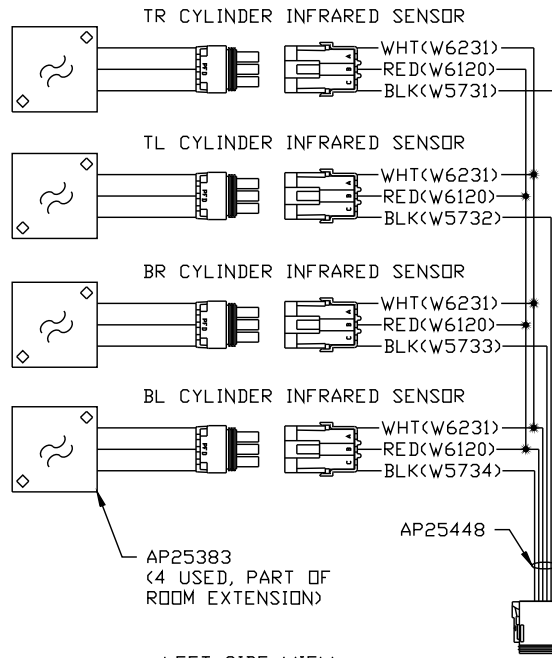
TR CYLINDER INFRARED SENSOR
WHT(W6231)
RED(W6120)
BLK(W5731)

TL CYLINDER INFRARED SENSOR
WHT(W6231)
RED(W6120)
BLK(W5732)

BR CYLINDER INFRARED SENSOR
WHT(W6231)
RED(W6120)
BLK(W5733)

BL CYLINDER INFRARED SENSOR
WHT(W6231)
RED(W6120)
BLK(W5734)

AP25448

AP25383
(4 USED, PART OF
ROOM EXTENSION)

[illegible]